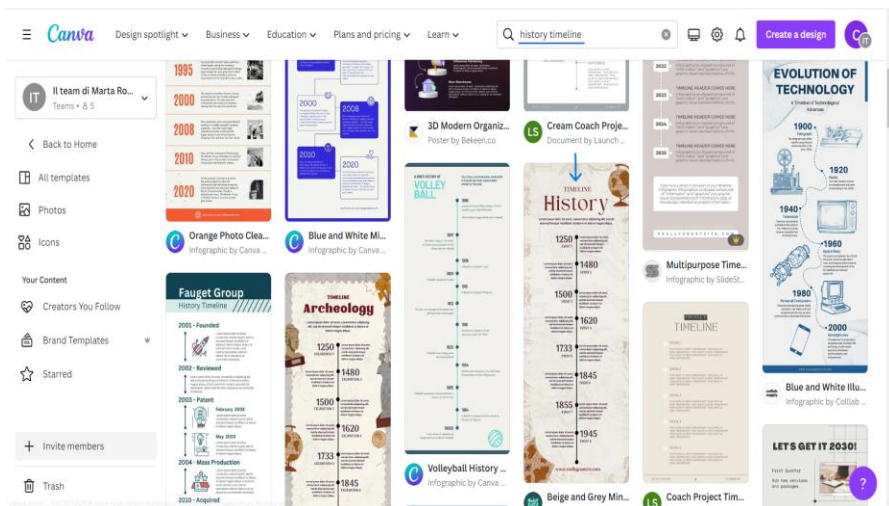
Canva Design spotlight Business Education Plans and pricing Learn

history timeline

Create a design

Il team di Marta Ro...
Teams • 5

Back to Home

All templates

Photos

Icons

Your Content

Creators You Follow

Brand Templates

Starred

Invite members

Trash

1995
2000
2008
2010
2020

Orange Photo Clea...
Infographic by Canva

2000
2008
2010
2020

Blue and White Mi...
Infographic by Canva

3D Modern Organiz...
Poster by Bekeen.co

Cream Coach Proje...
Document by Launch

TIMELINE HEADER GOES HERE
TIMELINE HEADER GOES HERE
TIMELINE HEADER GOES HERE
TIMELINE HEADER GOES HERE

Multipurpose Time...
Infographic by SlideSt...

EVOLUTION OF TECHNOLOGY
A Timeline of Technological Advances

1900
1920
1940
1960
1980
2000

Blue and White Illu...
Infographic by Collab

Fauget Group
History Timeline
2001 - Founded
2002 - Reviewed
2003 - Patent
February 2003
May 2003
2004 - Mass Production
2010 - Acquired

Timeline
Archeology
1250
1480
1500
1620
1733

VOLLEY BALL

Volleyball History ...
Infographic by Canva

TIMELINE
History
1250
1480
1500
1620
1733
1845
1855
1945

Beige and Grey Min...

TIMELINE

Coach Project Tim...

LET'S GET IT 2030!